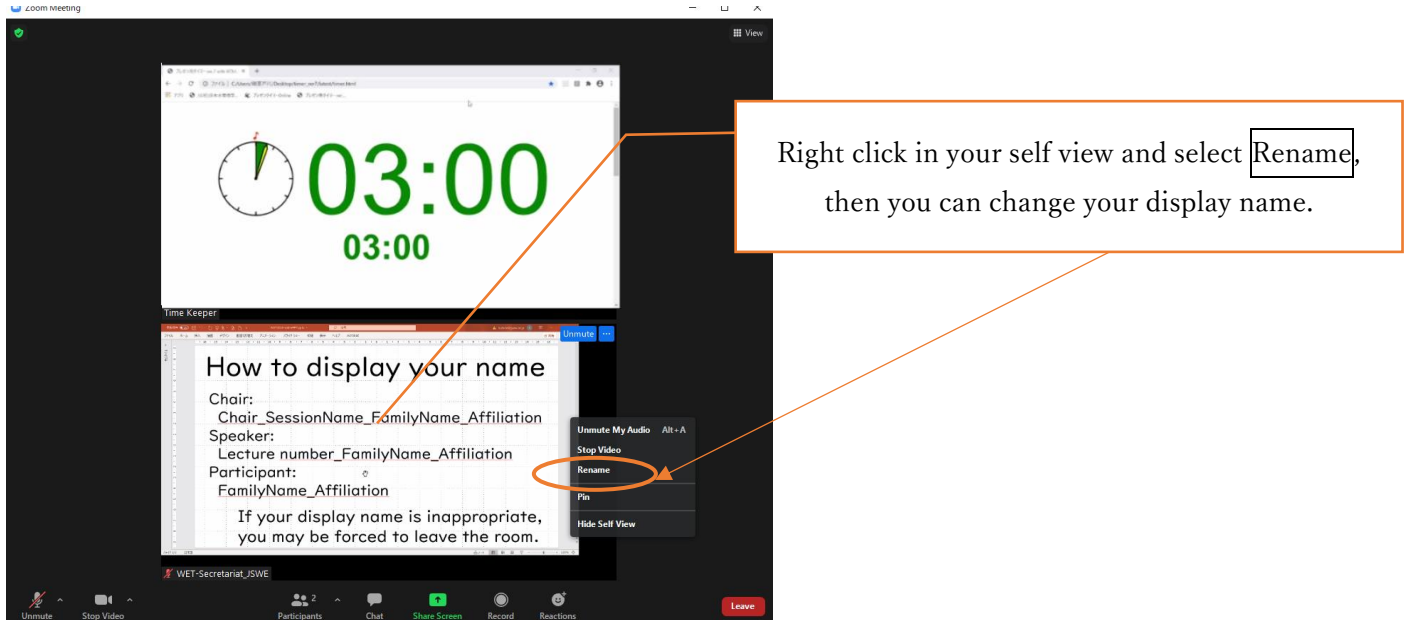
Zoom Meeting

View

03:00

03:00

Right click in your self view and select Rename, then you can change your display name.

Time Keeper

Unmute

How to display your name

Chair:
Chair_SessionName_FamilyName_Affiliation
Speaker:
Lecture number_FamilyName_Affiliation
Participant:
FamilyName_Affiliation

If your display name is inappropriate, you may be forced to leave the room.

Unmute My Audio Alt+A
Stop Video
Rename
Pin
Hide Self View

WET-Secretariat_JSWE

Unmute
Stop Video
Participants 2
Chat
Share Screen
Record
Reactions
Leave